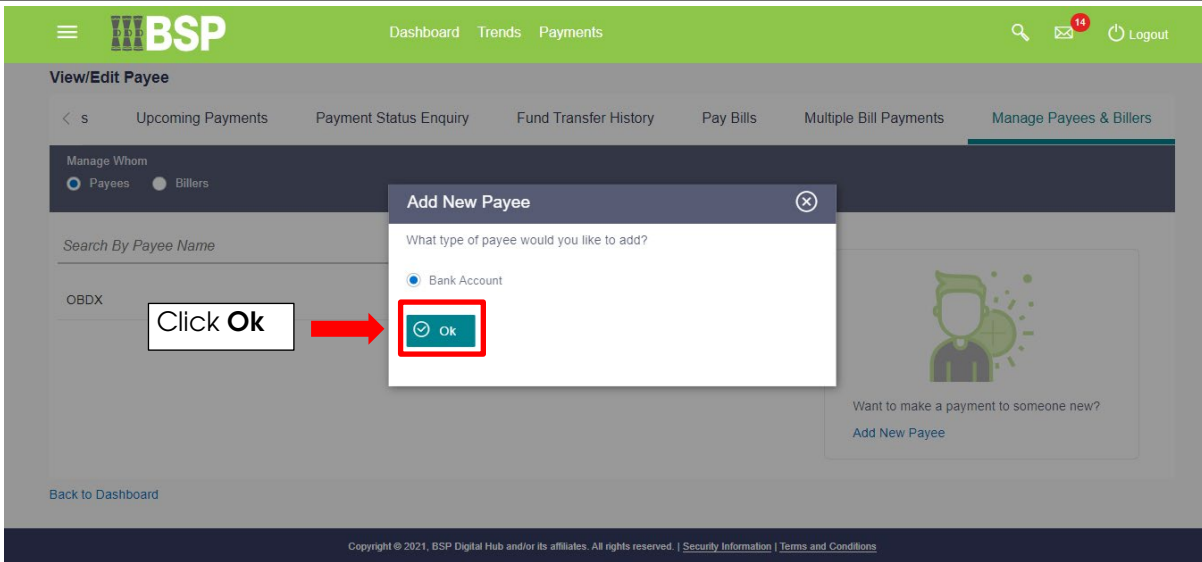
BSP

Dashboard Trends Payments

14

Logout

View/Edit Payee

s Upcoming Payments Payment Status Enquiry Fund Transfer History Pay Bills Multiple Bill Payments Manage Payees & Billers

Manage Whom

Payees Billers

Search By Payee Name

OBDX

Add New Payee

What type of payee would you like to add?

Bank Account

Click **Ok**

Ok

Want to make a payment to someone new?

Add New Payee

Back to Dashboard

Copyright © 2021, BSP Digital Hub and/or its affiliates. All rights reserved. | Security Information | Terms and Conditions